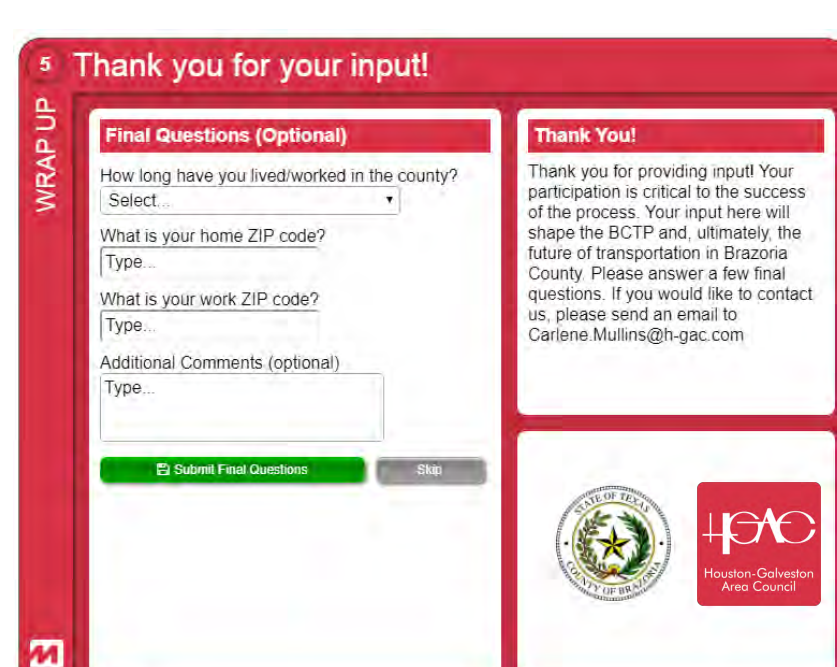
5 Thank you for your input!

WRAP UP

Final Questions (Optional)

How long have you lived/worked in the county?

Select...

What is your home ZIP code?

Type...

What is your work ZIP code?

Type...

Additional Comments (optional)

Type...

Submit Final Questions

Skip

Thank You!

Thank you for providing input! Your participation is critical to the success of the process. Your input here will shape the BCTP and, ultimately, the future of transportation in Brazoria County. Please answer a few final questions. If you would like to contact us, please send an email to Carlene.Mullins@h-gac.com

STATE OF TEXAS COUNTY OF BRAZORIA

H-GAC

Houston-Galveston Area Council